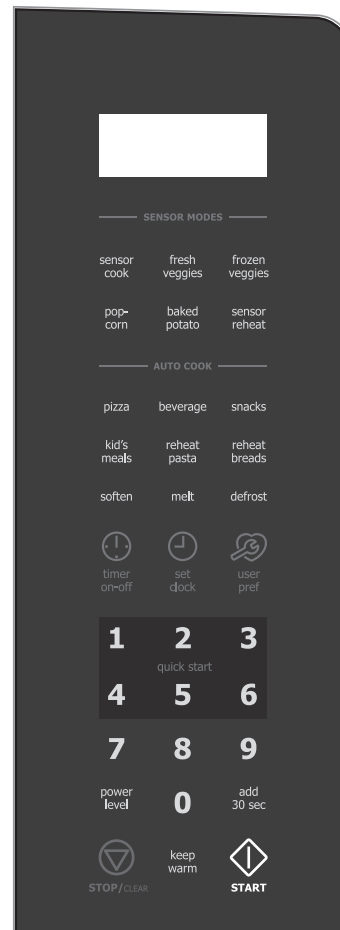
SENSOR MODES

sensor cook

fresh veggies

frozen veggies

pop-corn

baked potato

sensor reheat

AUTO COOK

pizza

beverage

snacks

kid's meals

reheat pasta

reheat breads

soften

melt

defrost

timer on-off

set clock

user pref

1

2

3

quick start

4

5

6

7

8

9

power level

0

add 30 sec

STOP/CLEAR

keep warm

START